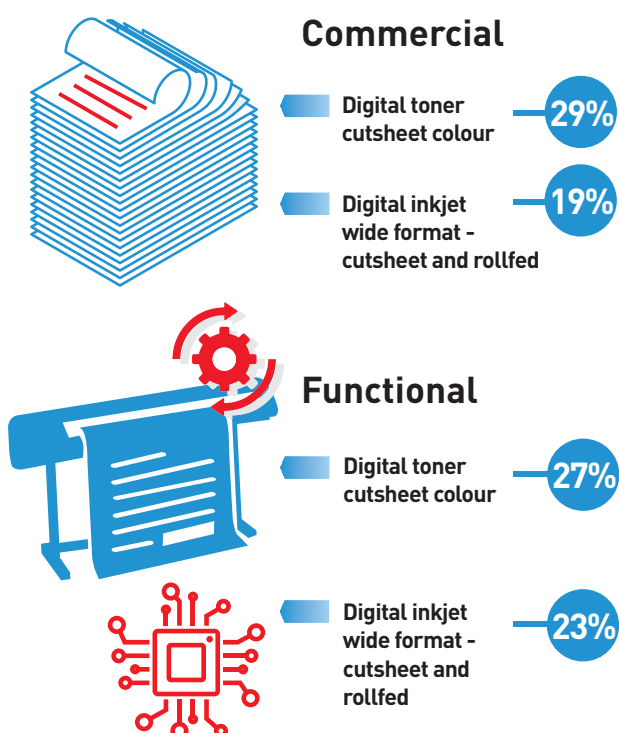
Commercial

Digital toner cutsheet colour

29%

Digital inkjet wide format - cutsheet and rollfed

19%

Functional

Digital toner cutsheet colour

27%

Digital inkjet wide format - cutsheet and rollfed

23%